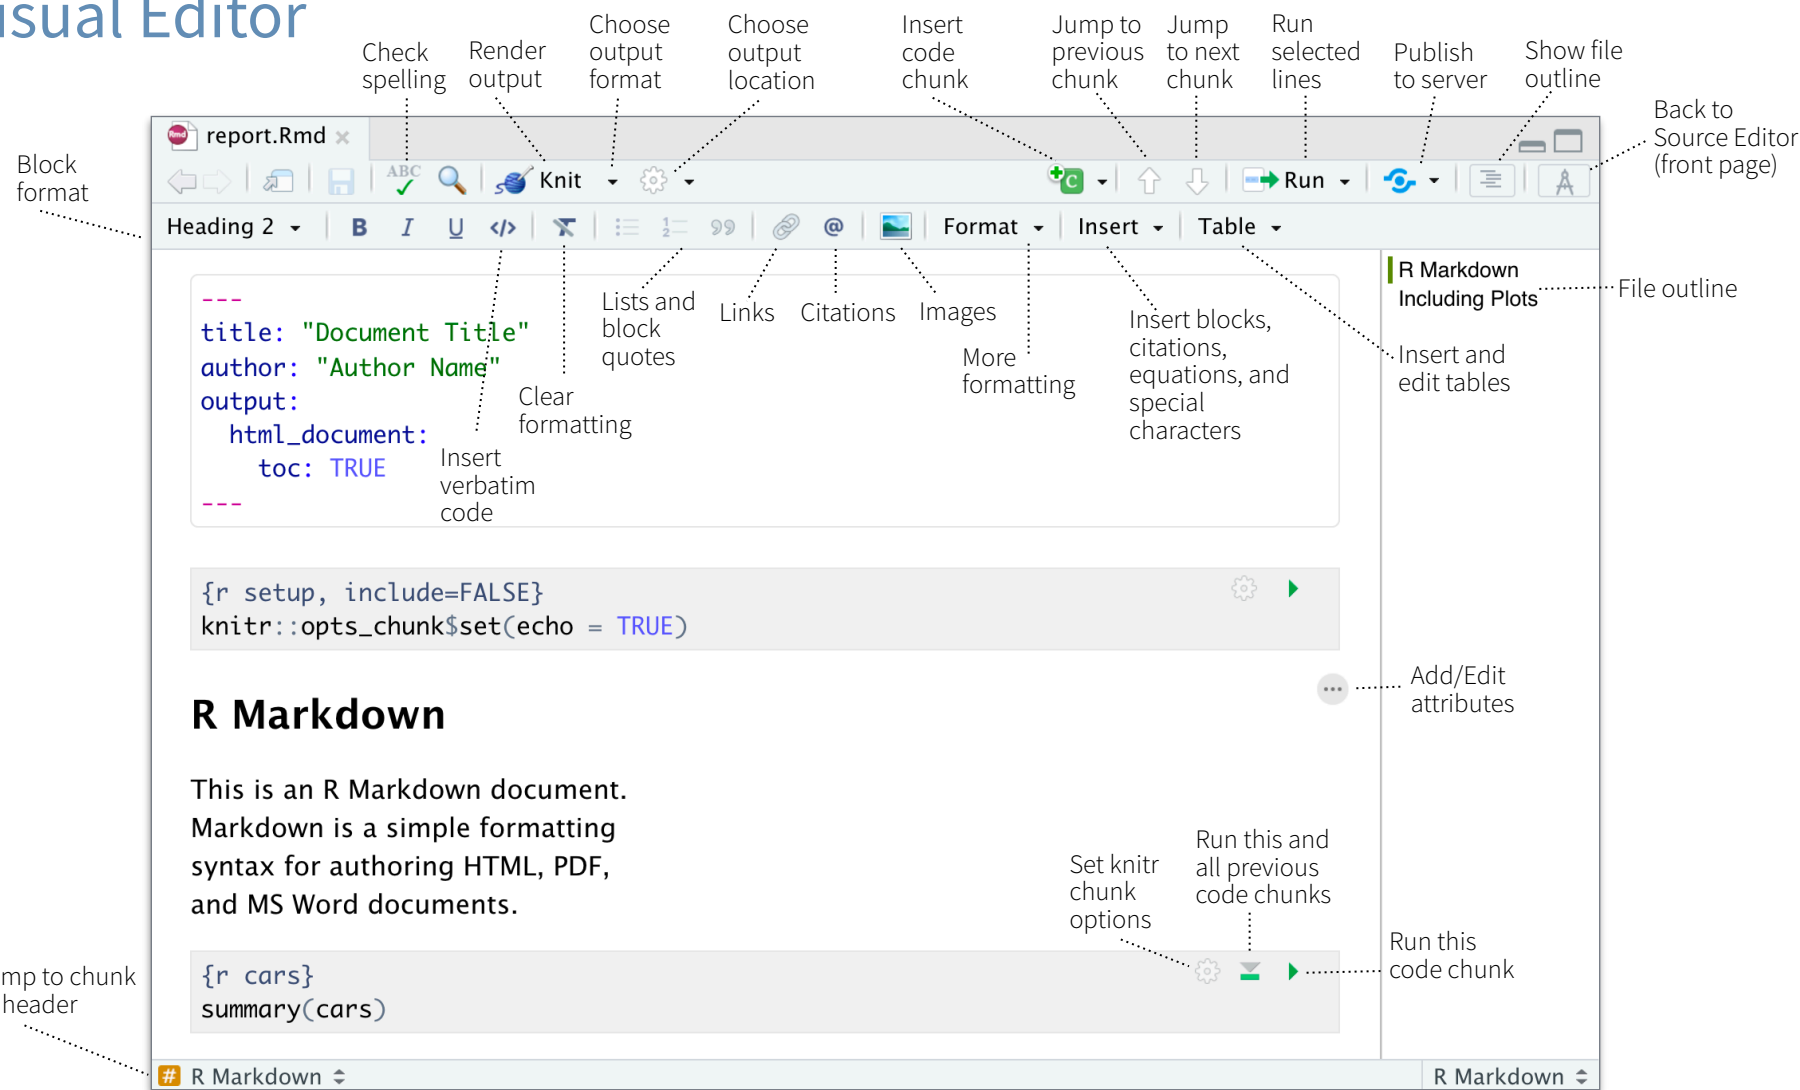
isual Editor

Check spelling

Render output

Choose output format

Choose output location

Insert code chunk

Jump to previous chunk

Jump to next chunk

Run selected lines

Publish to server

Show file outline

Back to Source Editor (front page)

Block format

report.Rmd ×

ABC

Knit

Run

Heading 2

B I U </>

Format

Insert

Table

R Markdown
Including Plots

File outline

---
title: "Document Title"
author: "Author Name"
output:
html_document:
toc: TRUE
---

Lists and block quotes

Links

Citations

Images

More formatting

Insert blocks, citations, equations, and special characters

Insert and edit tables

Clear formatting

Insert verbatim code

{r setup, include=FALSE}
knitr::opts_chunk$set(echo = TRUE)

Add/Edit attributes

R Markdown

This is an R Markdown document. Markdown is a simple formatting syntax for authoring HTML, PDF, and MS Word documents.

Set knitr chunk options

Run this and all previous code chunks

Run this code chunk

{r cars}
summary(cars)

mp to chunk header

R Markdown

R Markdown